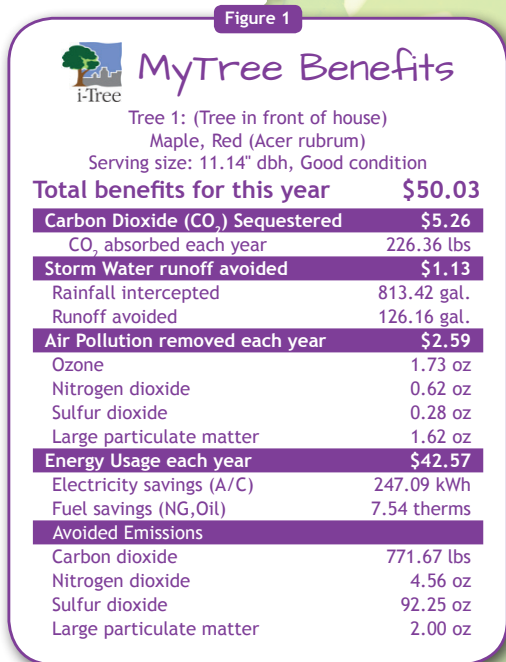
Figure 1

i-Tree

MyTree Benefits

Tree 1: (Tree in front of house)
Maple, Red (Acer rubrum)
Serving size: 11.14" dbh, Good condition

| Total benefits for this year | $50.03 |
|---|---|
| Carbon Dioxide ($CO_2$) Sequestered | $5.26 |
| $CO_2$ absorbed each year | 226.36 lbs |
| Storm Water runoff avoided | $1.13 |
| Rainfall intercepted | 813.42 gal. |
| Runoff avoided | 126.16 gal. |
| Air Pollution removed each year | $2.59 |
| Ozone | 1.73 oz |
| Nitrogen dioxide | 0.62 oz |
| Sulfur dioxide | 0.28 oz |
| Large particulate matter | 1.62 oz |
| Energy Usage each year | $42.57 |
| Electricity savings (A/C) | 247.09 kWh |
| Fuel savings (NG,Oil) | 7.54 therms |
| Avoided Emissions | |
| Carbon dioxide | 771.67 lbs |
| Nitrogen dioxide | 4.56 oz |
| Sulfur dioxide | 92.25 oz |
| Large particulate matter | 2.00 oz |